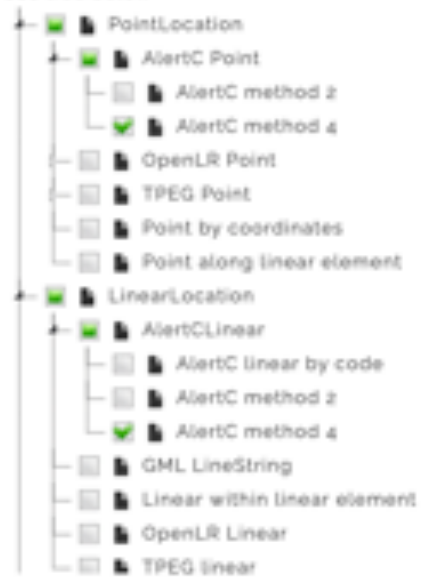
PointLocation
AlertC Point
AlertC method 2
AlertC method 4
OpenLR Point
TPEG Point
Point by coordinates
Point along linear element
LinearLocation
AlertCLinear
AlertC linear by code
AlertC method 2
AlertC method 4
GML LineString
Linear within linear element
OpenLR Linear
TPEG linear